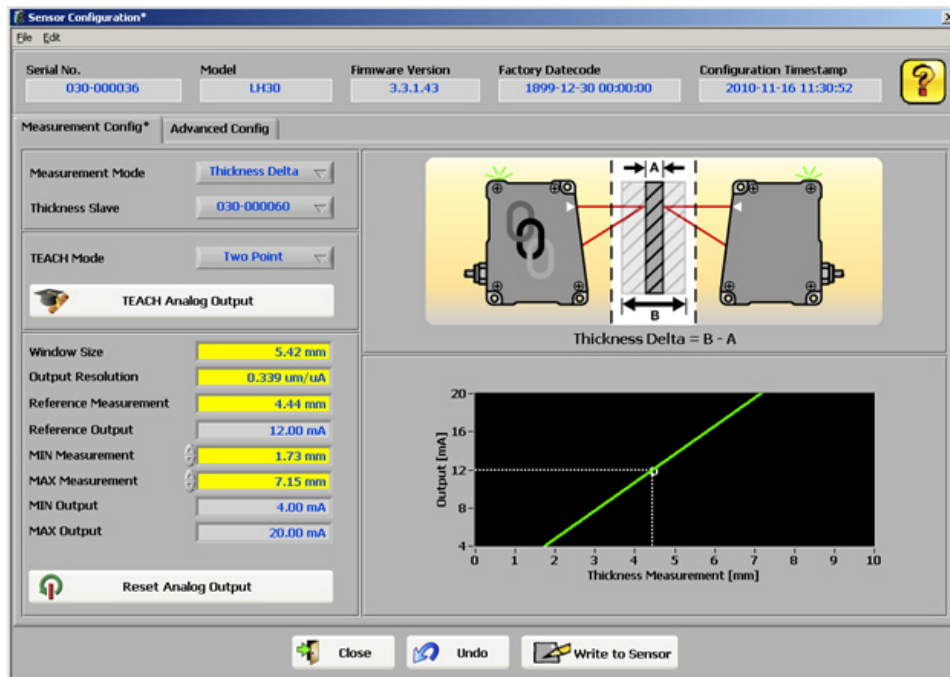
Sensor Configuration*
File Edit

Serial No.
030-000036
Model
LH30
Firmware Version
3.3.1.43
Factory Datecode
1899-12-30 00:00:00
Configuration Timestamp
2010-11-16 11:30:52

Measurement Config*
Advanced Config

Measurement Mode
Thickness Delta
Thickness Slave
030-000060

TEACH Mode
Two Point
TEACH Analog Output

Window Size
5.42 mm
Output Resolution
0.339 um/uA
Reference Measurement
4.44 mm
Reference Output
12.00 mA
MIN Measurement
1.73 mm
MAX Measurement
7.15 mm
MIN Output
4.00 mA
MAX Output
20.00 mA

Reset Analog Output

A
B
Thickness Delta = B - A

20
16
12
8
4
Output [mA]
0 1 2 3 4 5 6 7 8 9 10
Thickness Measurement [mm]

Close
Undo
Write to Sensor